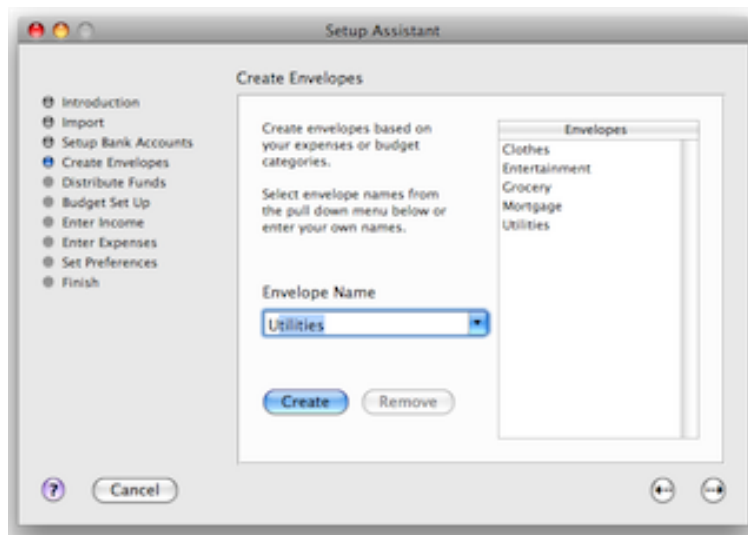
Setup Assistant

Introduction
Import
Setup Bank Accounts
Create Envelopes
Distribute Funds
Budget Set Up
Enter Income
Enter Expenses
Set Preferences
Finish

Create Envelopes

Create envelopes based on your expenses or budget categories.

Select envelope names from the pull down menu below or enter your own names.

Envelope Name

Utilities

Create

Remove

| Envelopes |
|---|
| Clothes |
| Entertainment |
| Grocery |
| Mortgage |
| Utilities |

?

Cancel